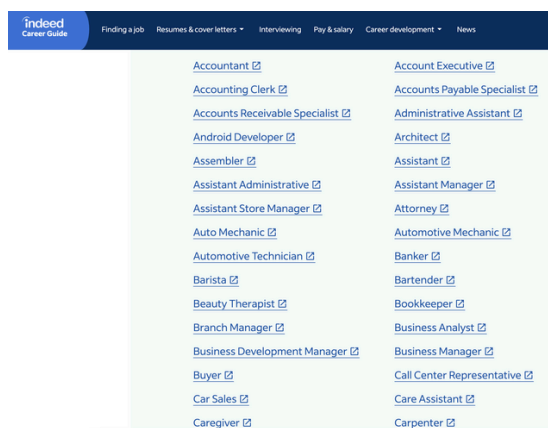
indeed
Career Guide

Finding a job    Resumes & cover letters    Interviewing    Pay & salary    Career development    News

Accountant
Account Executive
Accounting Clerk
Accounts Payable Specialist
Accounts Receivable Specialist
Administrative Assistant
Android Developer
Architect
Assembler
Assistant
Assistant Administrative
Assistant Manager
Assistant Store Manager
Attorney
Auto Mechanic
Automotive Mechanic
Automotive Technician
Banker
Barista
Bartender
Beauty Therapist
Bookkeeper
Branch Manager
Business Analyst
Business Development Manager
Business Manager
Buyer
Call Center Representative
Car Sales
Care Assistant
Caregiver
Carpenter